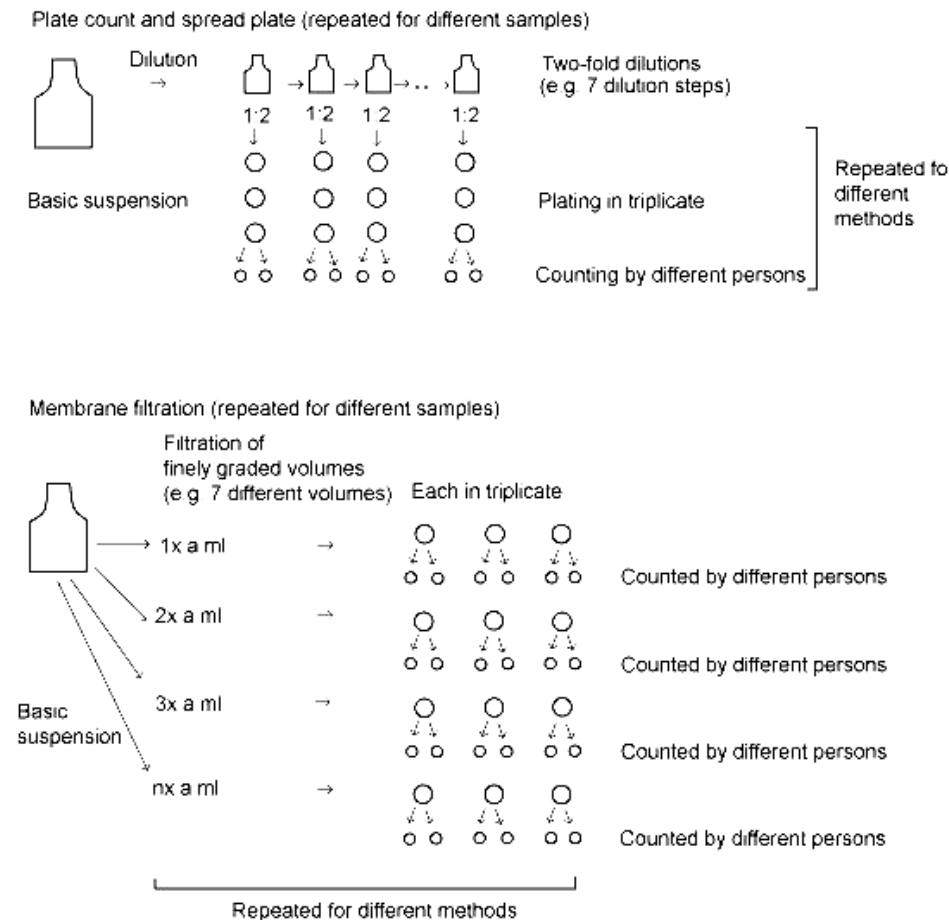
Plate count and spread plate (repeated for different samples)

Dilution →

Two-fold dilutions (e g. 7 dilution steps)

1:2 1:2 1:2 1:2

Basic suspension

Plating in triplicate

Counting by different persons

Repeated fo different methods

Membrane filtration (repeated for different samples)

Filtration of finely graded volumes (e g. 7 different volumes)

Each in triplicate

1x a ml →

Counted by different persons

2x a ml →

Counted by different persons

3x a ml →

Counted by different persons

Basic suspension

nx a ml →

Counted by different persons

Repeated for different methods